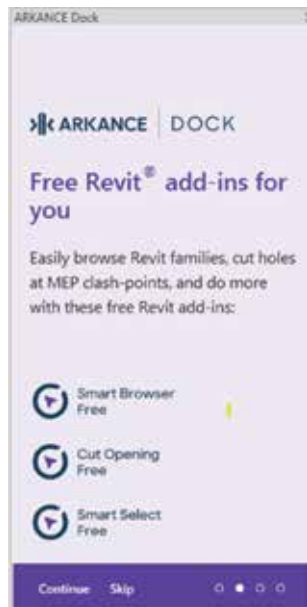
ARKANCE Dock

ARKANCE | DOCK

Free Revit® add-ins for you

Easily browse Revit families, cut holes at MEP clash-points, and do more with these free Revit add-ins:

Smart Browser
Free

Cut Opening
Free

Smart Select
Free

Continue Skip